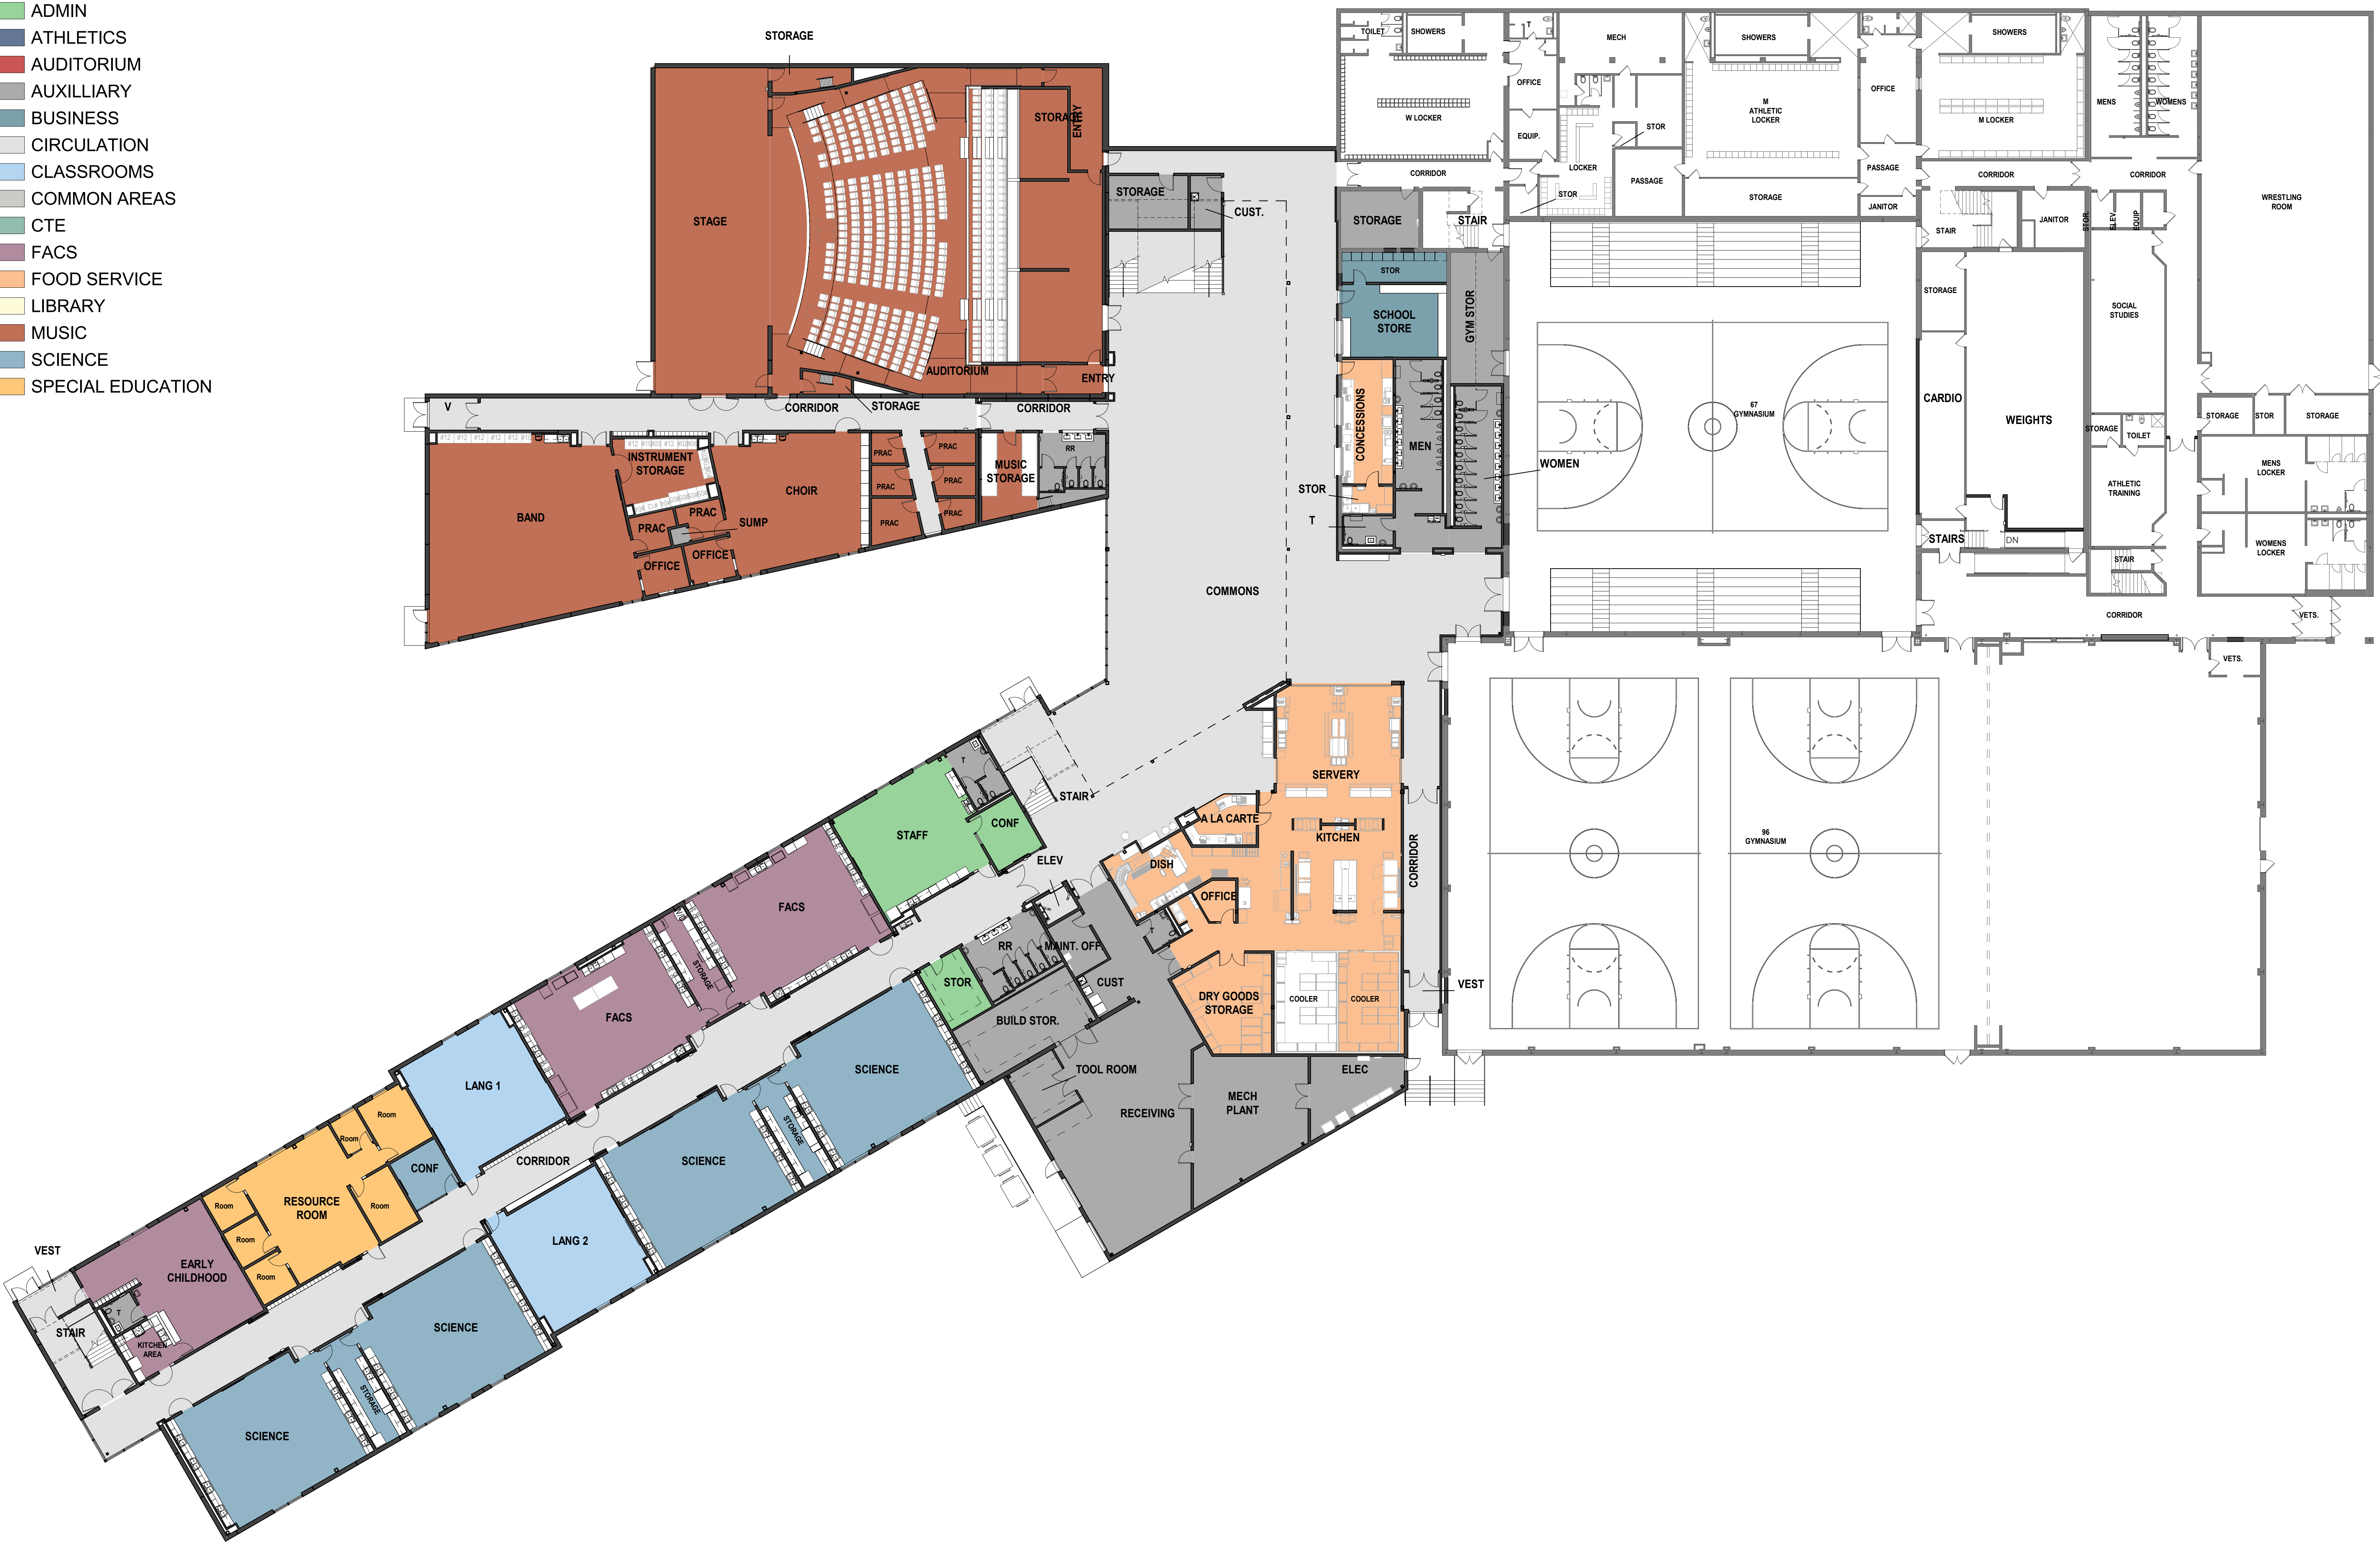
ADMIN
ATHLETICS
AUDITORIUM
AUXILLIARY
BUSINESS
CIRCULATION
CLASSROOMS
COMMON AREAS
CTE
FACS
FOOD SERVICE
LIBRARY
MUSIC
SCIENCE
SPECIAL EDUCATION

STORAGE
STAGE
STORAGE
ENTRY
AUDITORIUM
ENTRY
STORAGE
CUST.
CORRIDOR
STORAGE
CORRIDOR
V
INSTRUMENT STORAGE
BAND
CHOIR
PRAC
PRAC
SUMP
OFFICE
OFFICE
PRAC
PRAC
PRAC
PRAC
PRAC
PRAC
MUSIC STORAGE
RR
COMMONS

TOILET
SHOWERS
W LOCKER
OFFICE
EQUIP.
T
MECH
LOCKER
STOR
STOR
PASSAGE
SHOWERS
M ATHLETIC LOCKER
STORAGE
OFFICE
PASSAGE
JANITOR
SHOWERS
M LOCKER
MENS
WOMENS
CORRIDOR
CORRIDOR
CORRIDOR
WRESTLING ROOM
STORAGE
STAIR
STOR
SCHOOL STORE
GYM STOR
CONCESSIONS
MEN
WOMEN
STOR
T
67 GYMNASIUM
STAIR
JANITOR
STOR
ELEV
EQUIP
STORAGE
SOCIAL STUDIES
CARDIO
WEIGHTS
STORAGE
TOILET
ATHLETIC TRAINING
STORAGE
STOR
STORAGE
MENS LOCKER
WOMENS LOCKER
STAIRS
DN
STAIR
CORRIDOR
VETS.
VETS.

SERVERY
A LA CARTE
KITCHEN
DISH
OFFICE
CORRIDOR
DRY GOODS STORAGE
COOLER
COOLER
96 GYMNASIUM
VEST
STAIR
STAFF
CONF
ELEV
FACS
FACS
STORAGE
RR
MAINT. OFF
CUST
STOR
BUILD STOR.
TOOL ROOM
RECEIVING
MECH PLANT
ELEC
SCIENCE
SCIENCE
STORAGE
LANG 1
CORRIDOR
CONF
Room
Room
RESOURCE ROOM
Room
Room
Room
Room
LANG 2
SCIENCE
VEST
EARLY CHILDHOOD
T
STAIR
KITCHEN AREA
SCIENCE
STORAGE